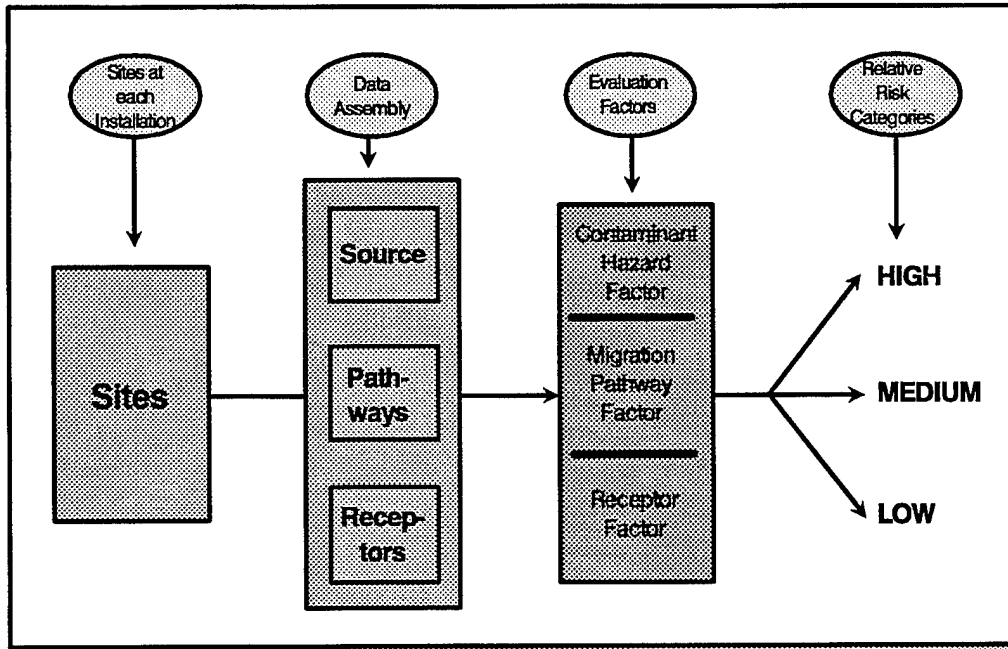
Sites at each Installation

Data Assembly

Evaluation Factors

Relative Risk Categories

Sites

Source

Path-ways

Recep-tors

Contaminant Hazard Factor

Migration Pathway Factor

Receptor Factor

HIGH

MEDIUM

LOW